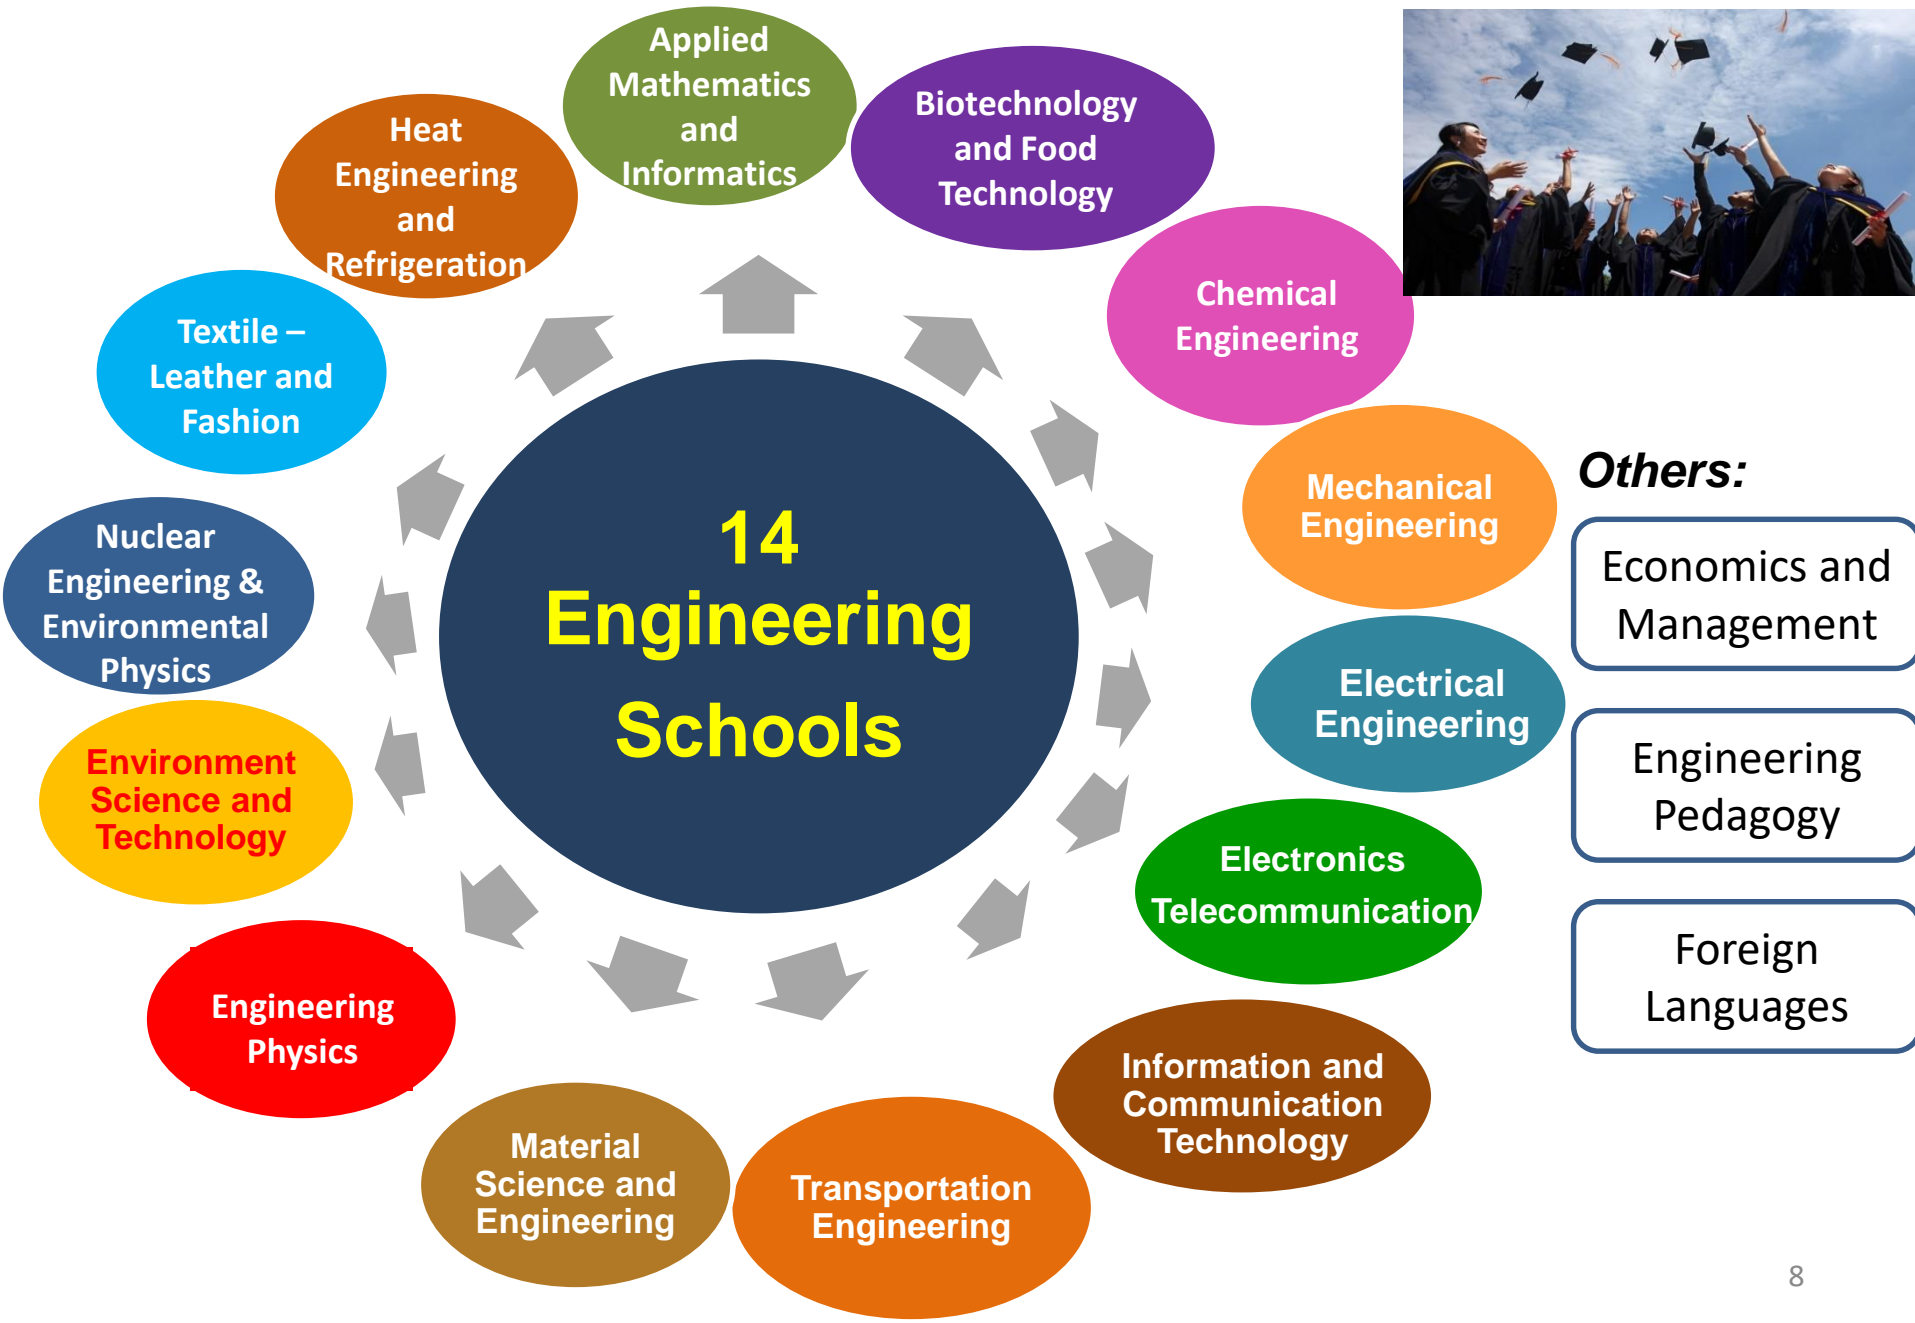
14 Engineering Schools

Applied Mathematics and Informatics

Biotechnology and Food Technology

Chemical Engineering

Mechanical Engineering

Electrical Engineering

Electronics Telecommunication

Information and Communication Technology

Transportation Engineering

Material Science and Engineering

Engineering Physics

Environment Science and Technology

Nuclear Engineering & Environmental Physics

Textile – Leather and Fashion

Heat Engineering and Refrigeration

Others:

Economics and Management

Engineering Pedagogy

Foreign Languages

8